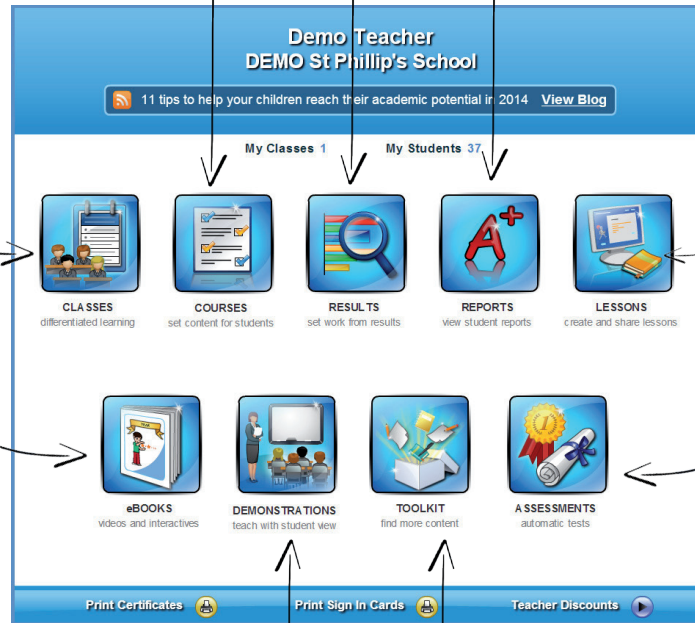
Demo Teacher
DEMO St Phillip's School

11 tips to help your children reach their academic potential in 2014 View Blog

My Classes 1 My Students 37

CLASSES
differentiated learning

COURSES
set content for students

RESULTS
set work from results

REPORTS
view student reports

LESSONS
create and share lessons

eBOOKS
videos and interactives

DEMONSTRATIONS
teach with student view

TOOLKIT
find more content

ASSESSMENTS
automatic tests

Print Certificates

Print Sign In Cards

Teacher Discounts